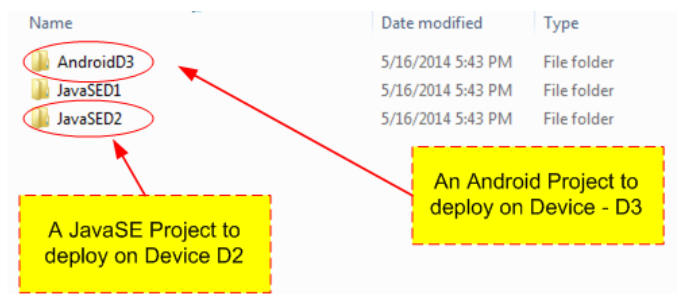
| Name | Date modified | Type |
|---|---|---|
| AndroidD3 | 5/16/2014 5:43 PM | File folder |
| JavaSED1 | 5/16/2014 5:43 PM | File folder |
| JavaSED2 | 5/16/2014 5:43 PM | File folder |

An Android Project to deploy on Device - D3

A JavaSE Project to deploy on Device D2